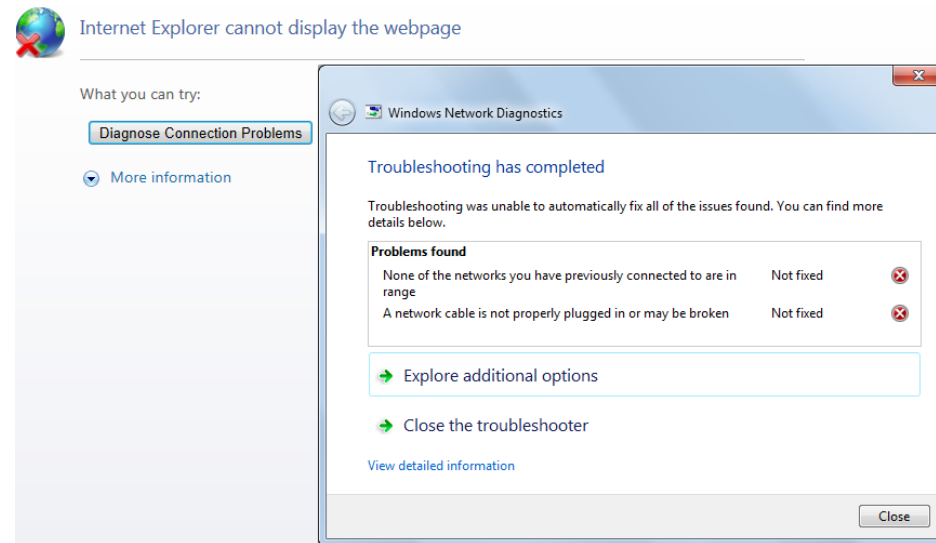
Internet Explorer cannot display the webpage

What you can try:

Diagnose Connection Problems

More information

Windows Network Diagnostics

Troubleshooting has completed

Troubleshooting was unable to automatically fix all of the issues found. You can find more details below.

| Problems found | |
|---|---|
| None of the networks you have previously connected to are in range | Not fixed |
| A network cable is not properly plugged in or may be broken | Not fixed |

Explore additional options

Close the troubleshooter

View detailed information

Close